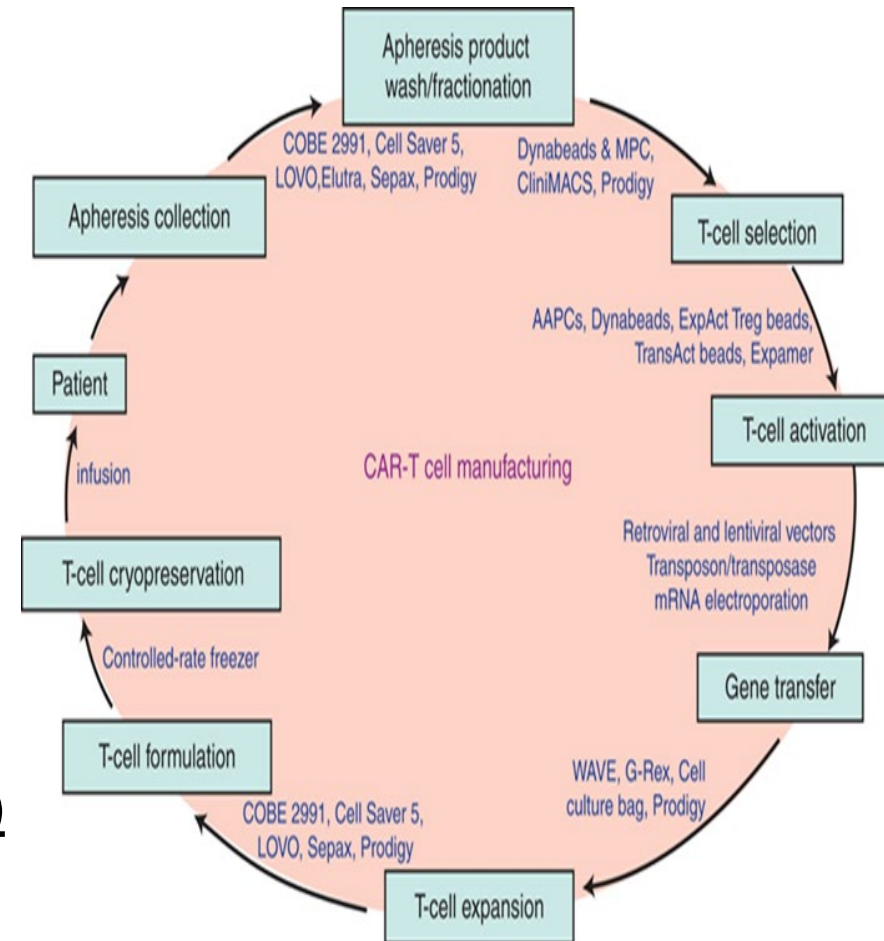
Apheresis product wash/fractionation

Dynabeads & MPC, CliniMACS, Prodigy

T-cell selection

AAPCs, Dynabeads, ExpAct Treg beads, TransAct beads, Expamer

T-cell activation

Retroviral and lentiviral vectors
Transposon/transposase
mRNA electroporation

Gene transfer

WAVE, G-Rex, Cell culture bag, Prodigy

T-cell expansion

COBE 2991, Cell Saver 5, LOVO, Sepax, Prodigy

T-cell formulation

Controlled-rate freezer

T-cell cryopreservation

infusion

Patient

Apheresis collection

COBE 2991, Cell Saver 5, LOVO,Elutra, Sepax, Prodigy

CAR-T cell manufacturing

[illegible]